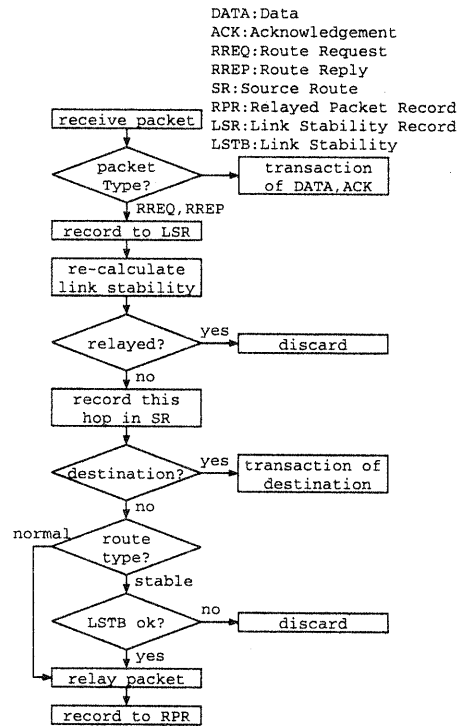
DATA:Data
ACK:Acknowledgement
RREQ:Route Request
RREP:Route Reply
SR:Source Route
RPR:Relayed Packet Record
LSR:Link Stability Record
LSTB:Link Stability

receive packet

packet Type?

transaction of DATA,ACK

RREQ, RREP

record to LSR

re-calculate link stability

relayed?

yes

discard

no

record this hop in SR

destination?

yes

transaction of destination

no

normal

route type?

stable

LSTB ok?

no

discard

yes

relay packet

record to RPR